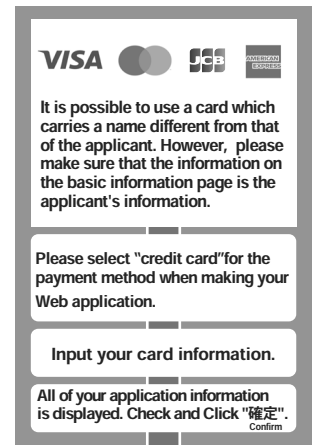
VISA JCB AMERICAN EXPRESS

It is possible to use a card which carries a name different from that of the applicant. However, please make sure that the information on the basic information page is the applicant's information.

Please select "credit card"for the payment method when making your Web application.

Input your card information.

All of your application information is displayed. Check and Click "確定". Confirm